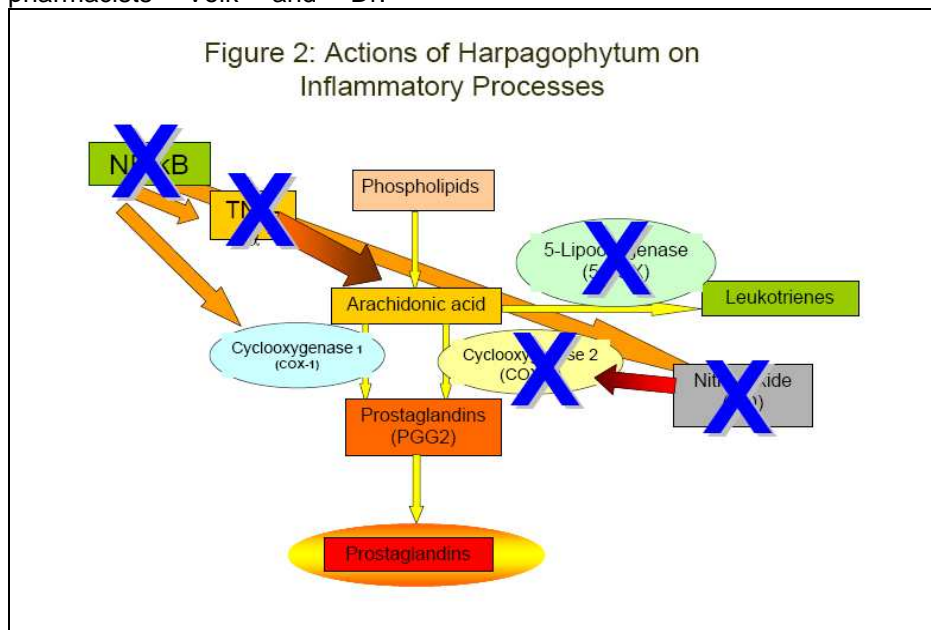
pharmacists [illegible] Volk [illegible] and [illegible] Dr.

Figure 2: Actions of Harpagophytum on Inflammatory Processes

N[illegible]B

TN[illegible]

Phospholipids

5-Lipo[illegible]genase (5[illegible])

Arachidonic acid

Leukotrienes

Cyclooxygenase 1 (COX-1)

Cyclooxy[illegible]se 2 (CO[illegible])

Nit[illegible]xide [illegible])

Prostaglandins (PGG2)

Prostaglandins